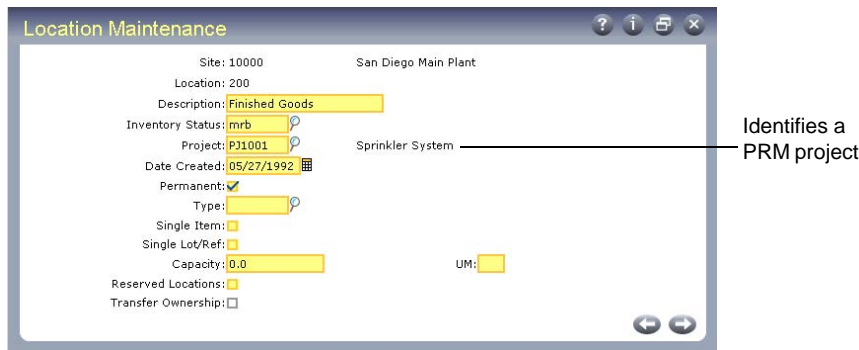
Location Maintenance

Site: 10000 San Diego Main Plant

Location: 200

Description: Finished Goods

Inventory Status: mrb

Project: PJ1001 Sprinkler System

Date Created: 05/27/1992

Permanent:

Type:

Single Item:

Single Lot/Ref:

Capacity: 0.0 UM:

Reserved Locations:

Transfer Ownership:

Identifies a PRM project